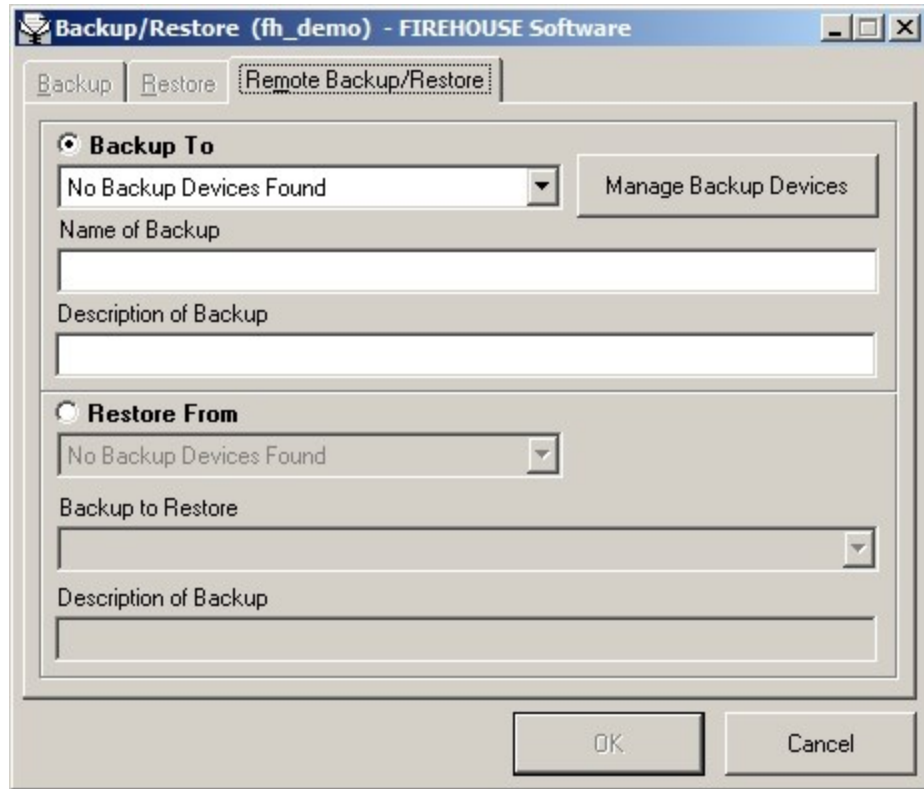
Backup/Restore (fh_demo) - FIREHOUSE Software

Backup | Restore | Remote Backup/Restore

Backup To

No Backup Devices Found

Manage Backup Devices

Name of Backup

Description of Backup

Restore From

No Backup Devices Found

Backup to Restore

Description of Backup

OK

Cancel